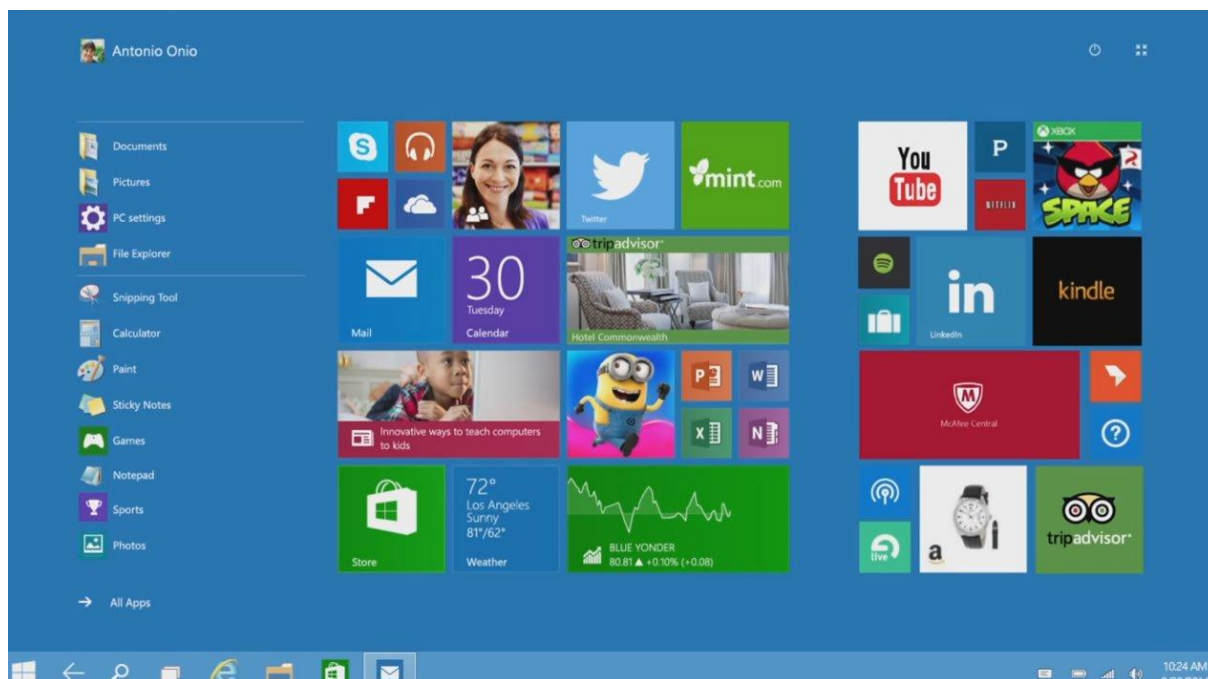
Antonio Onio

Documents
Pictures
PC settings
File Explorer
Snipping Tool
Calculator
Paint
Sticky Notes
Games
Notepad
Sports
Photos

All Apps

Twitter
mint.com
Mail
30
Tuesday
Calendar
tripadvisor
Hotel Commonwealth
Innovative ways to teach computers to kids
Store
72°
Los Angeles
Sunny
81°/62°
Weather
BLUE YONDER
80.81 ▲ +0.10% (+0.08)

You Tube
P
NETFLIX
XBOX
SPACE
in
LinkedIn
kindle
McAfee Central
a
tripadvisor

10:24 AM